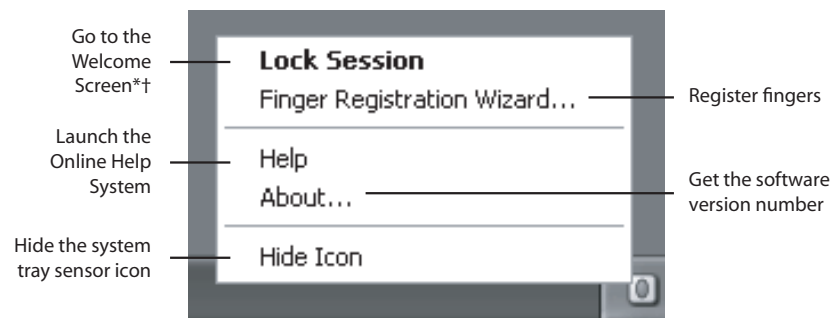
Go to the Welcome Screen*†

Lock Session

Finger Registration Wizard...

Register fingers

Launch the Online Help System

Help

About...

Get the software version number

Hide the system tray sensor icon

Hide Icon